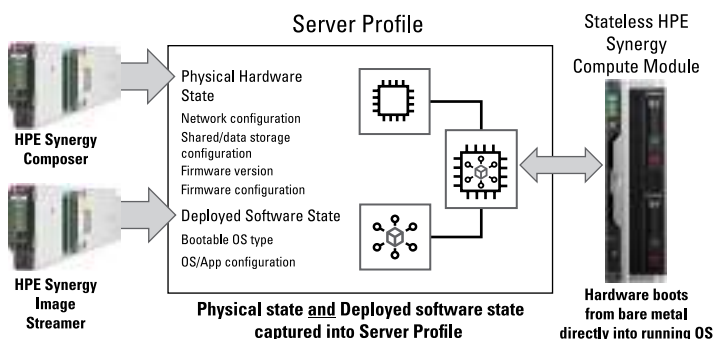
Server Profile

Stateless HPE Synergy Compute Module

HPE Synergy Composer

HPE Synergy Image Streamer

Physical Hardware State

Network configuration

Shared/data storage configuration

Firmware version

Firmware configuration

Deployed Software State

Bootable OS type

OS/App configuration

Physical state and Deployed software state captured into Server Profile

Hardware boots from bare metal directly into running OS